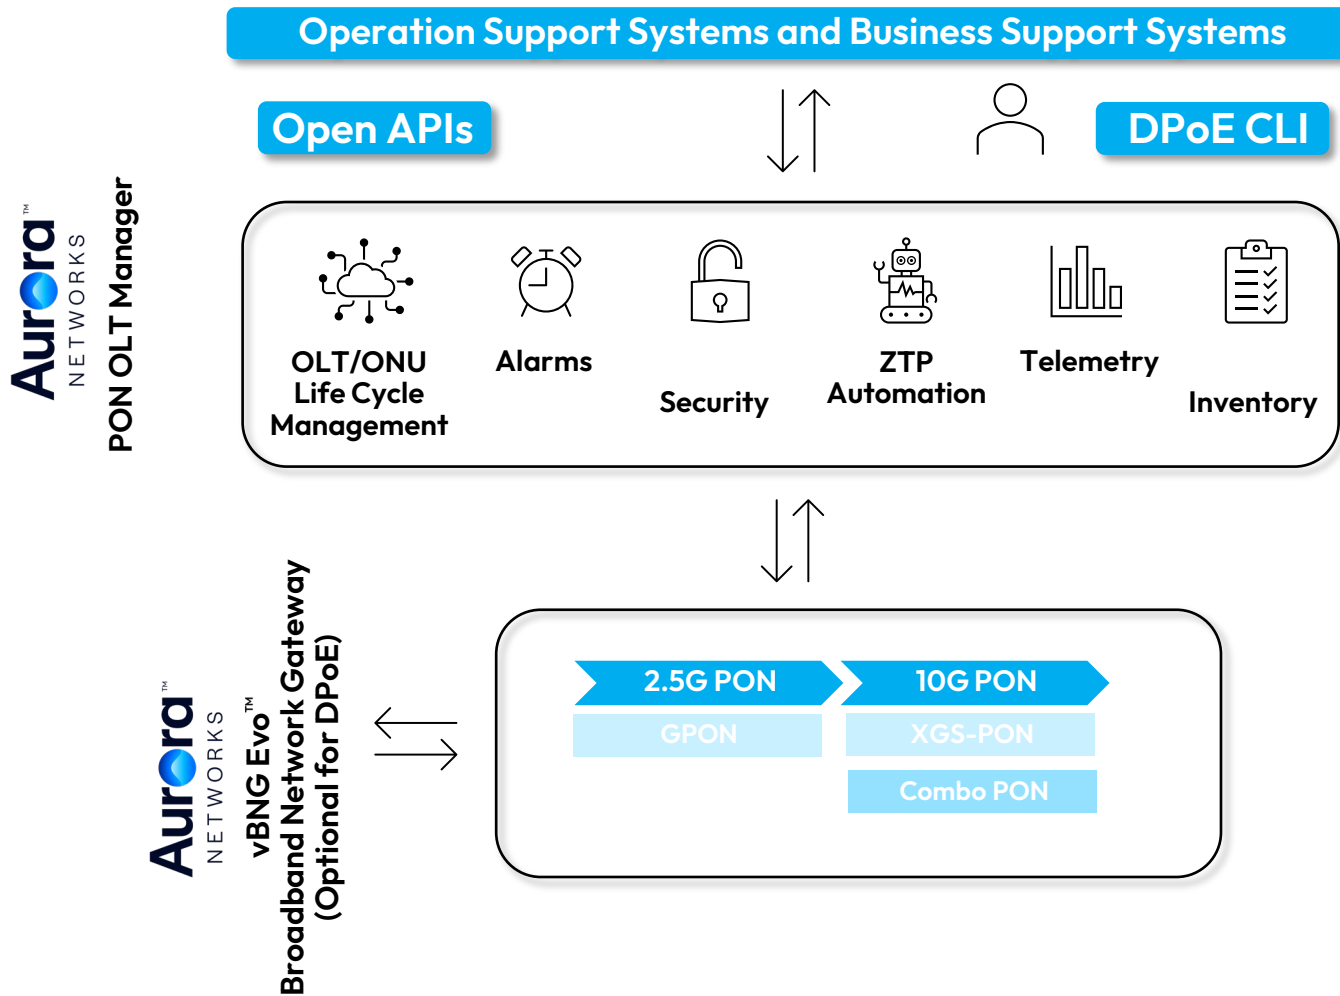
Operation Support Systems and Business Support Systems

Open APIs

DPoE CLI

Aurora™ NETWORKS

PON OLT Manager

OLT/ONU Life Cycle Management

Alarms

Security

ZTP Automation

Telemetry

Inventory

Aurora™ NETWORKS

vBNG Evo™ Broadband Network Gateway (Optional for DPoE)

2.5G PON

10G PON

GPON

XGS-PON

Combo PON